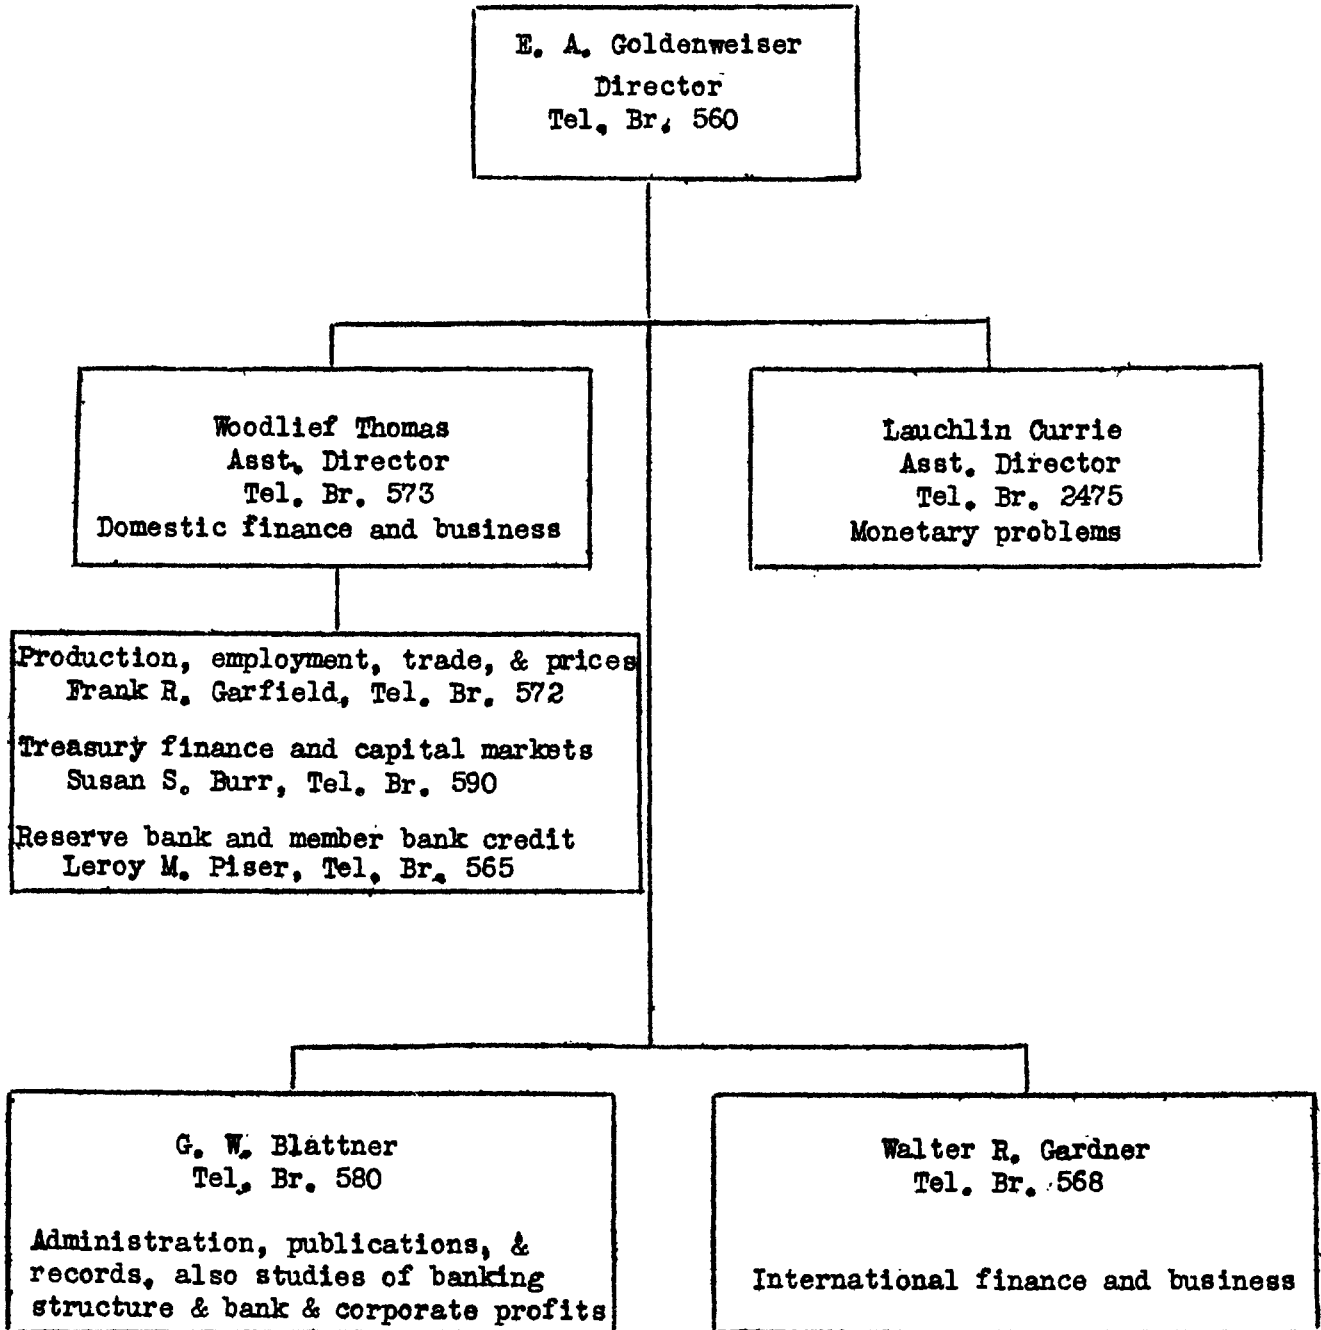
E. A. Goldenweiser
Director
Tel. Br. 560

Woodlief Thomas
Asst. Director
Tel. Br. 573
Domestic finance and business

Lauchlin Currie
Asst. Director
Tel. Br. 2475
Monetary problems

Production, employment, trade, & prices
Frank R. Garfield, Tel. Br. 572

Treasury finance and capital markets
Susan S. Burr, Tel. Br. 590

Reserve bank and member bank credit
Leroy M. Piser, Tel. Br. 565

G. W. Blattner
Tel. Br. 580

Administration, publications, & records, also studies of banking structure & bank & corporate profits

Walter R. Gardner
Tel. Br. 568

International finance and business